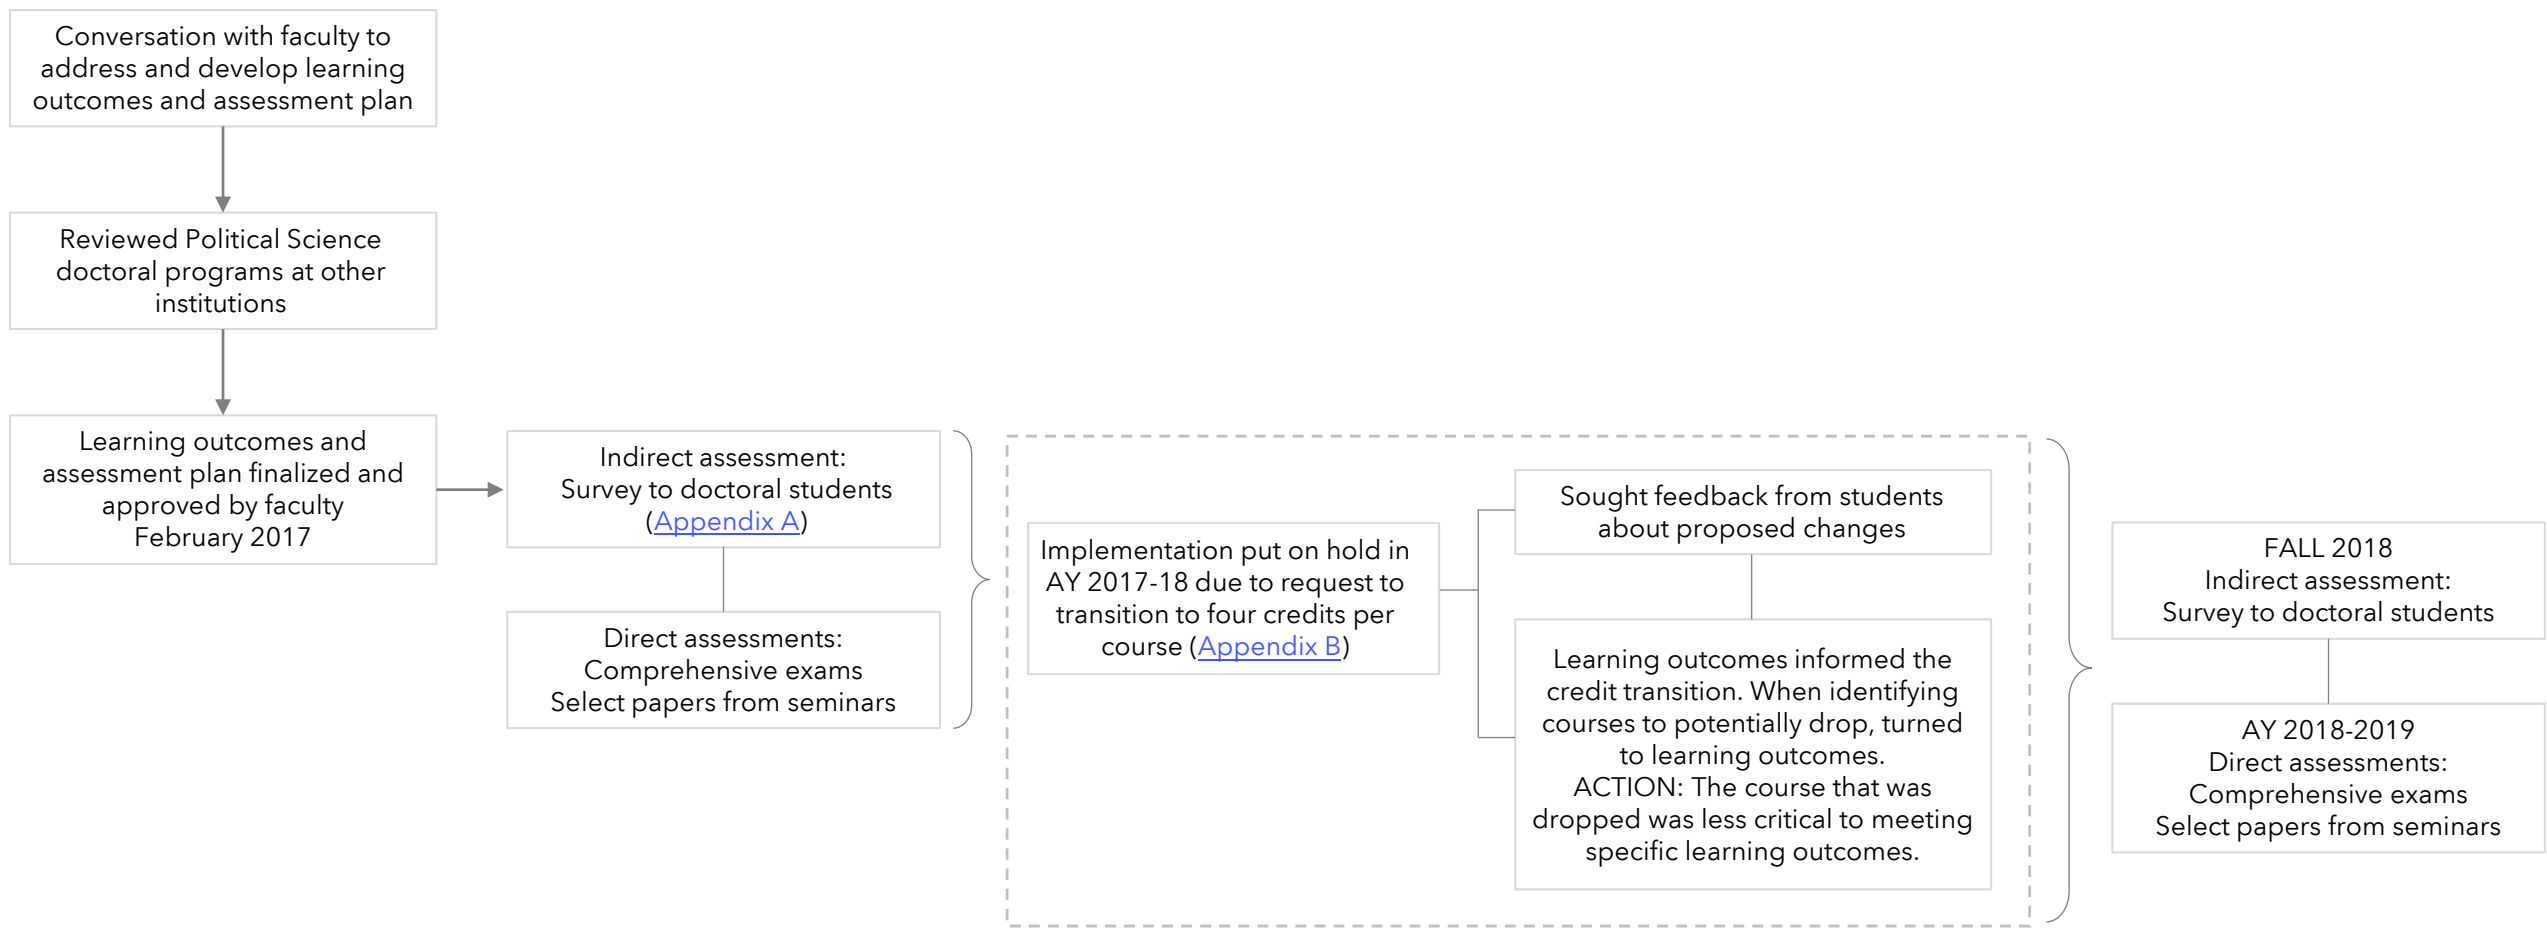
Conversation with faculty to address and develop learning outcomes and assessment plan

Reviewed Political Science doctoral programs at other institutions

Learning outcomes and assessment plan finalized and approved by faculty February 2017

Indirect assessment:
Survey to doctoral students
(Appendix A)

Direct assessments:
Comprehensive exams
Select papers from seminars

Implementation put on hold in AY 2017-18 due to request to transition to four credits per course (Appendix B)

Sought feedback from students about proposed changes

Learning outcomes informed the credit transition. When identifying courses to potentially drop, turned to learning outcomes.
ACTION: The course that was dropped was less critical to meeting specific learning outcomes.

FALL 2018
Indirect assessment:
Survey to doctoral students

AY 2018-2019
Direct assessments:
Comprehensive exams
Select papers from seminars